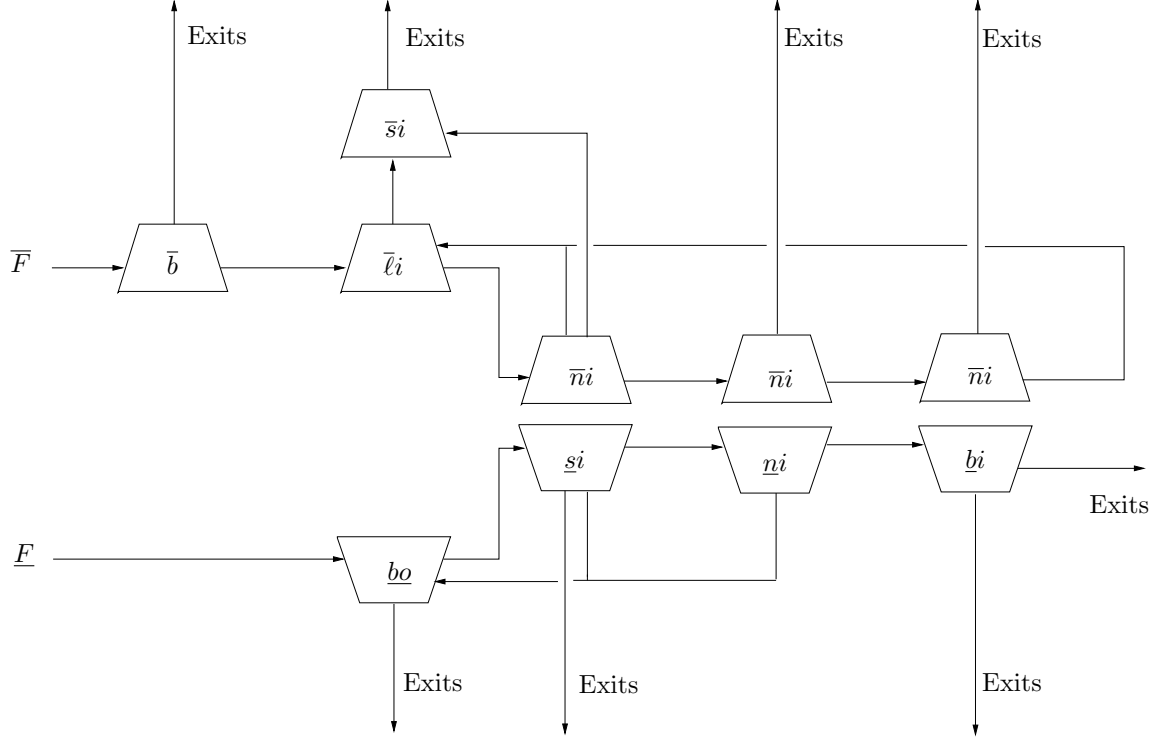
Exits

Exits

Exits

Exits

$\overline{si}$

$\overline{F}$

$\overline{b}$

$\overline{\ell i}$

$\overline{ni}$

$\overline{ni}$

$\overline{ni}$

$\underline{si}$

$\underline{ni}$

$\underline{bi}$

Exits

$\underline{F}$

$\underline{bo}$

Exits

Exits

Exits